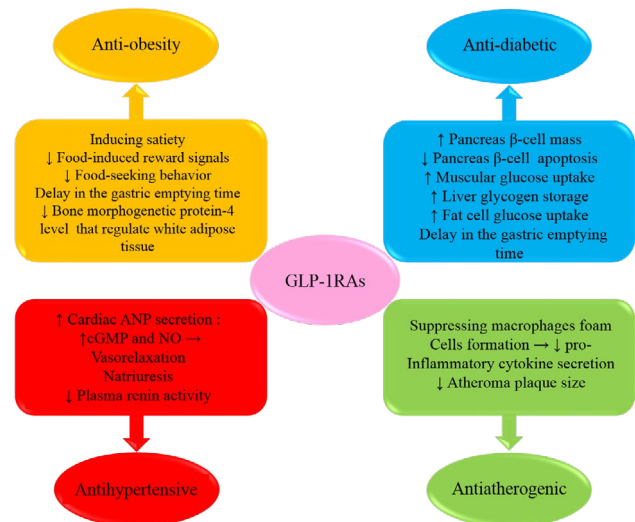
Anti-obesity

Inducing satiety
↓ Food-induced reward signals
↓ Food-seeking behavior
Delay in the gastric emptying time
↓ Bone morphogenetic protein-4 level that regulate white adipose tissue

Anti-diabetic

↑ Pancreas β-cell mass
↓ Pancreas β-cell apoptosis
↑ Muscular glucose uptake
↑ Liver glycogen storage
↑ Fat cell glucose uptake
Delay in the gastric emptying time

GLP-1RAs

↑ Cardiac ANP secretion :
↑cGMP and NO →
Vasorelaxation
Natriuresis
↓ Plasma renin activity

Antihypertensive

Suppressing macrophages foam Cells formation → ↓ pro-Inflammatory cytokine secretion
↓ Atheroma plaque size

Antiatherogenic